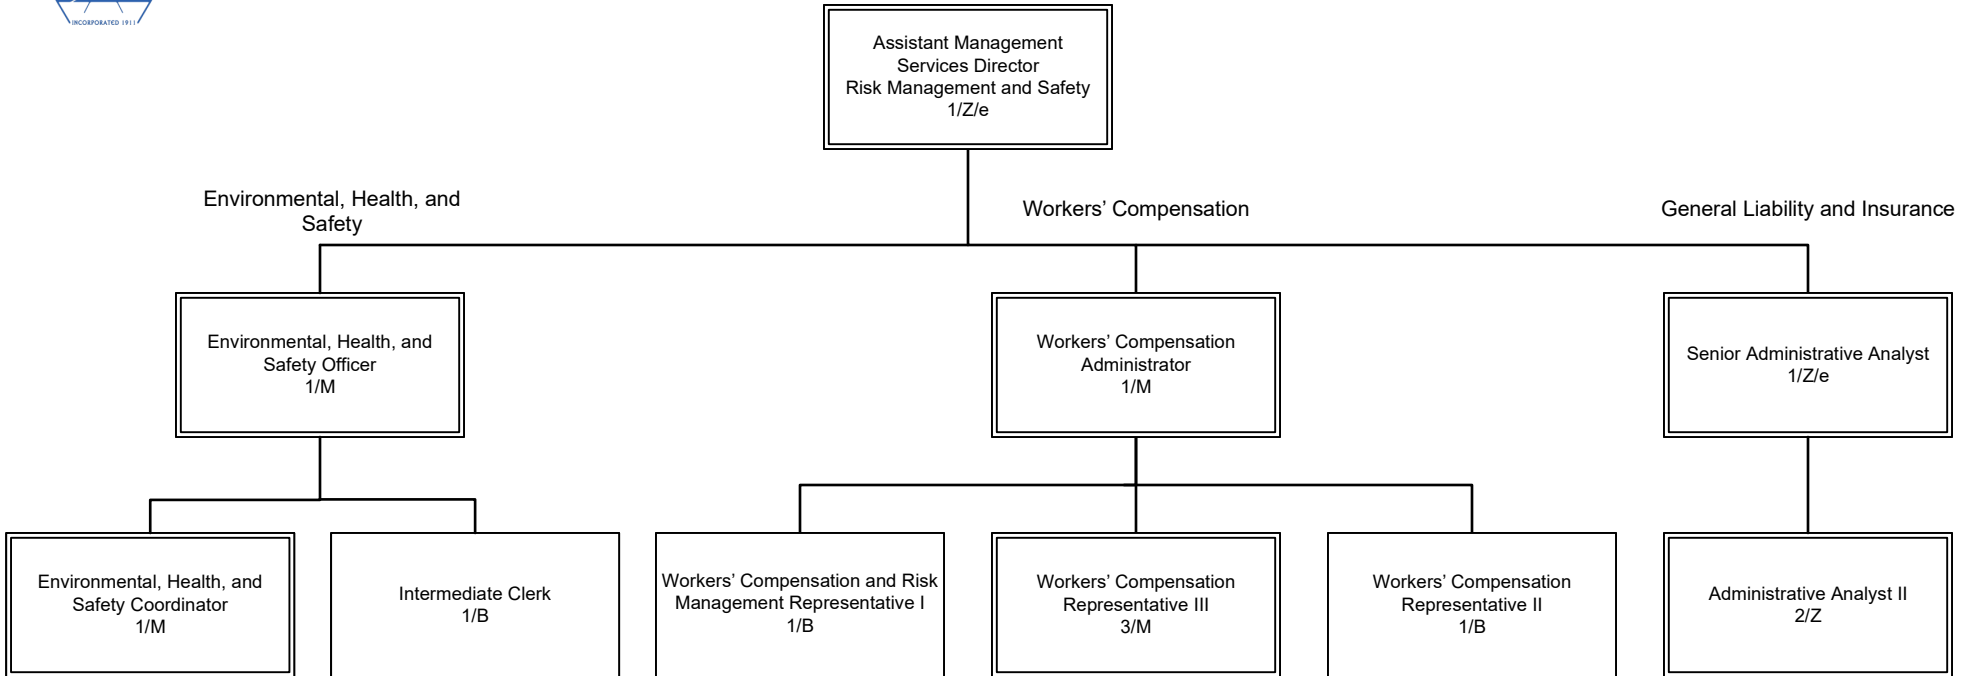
INCORPORATED 1911

Assistant Management Services Director Risk Management and Safety 1/Z/e

Environmental, Health, and Safety

Workers' Compensation

General Liability and Insurance

Environmental, Health, and Safety Officer 1/M

Workers' Compensation Administrator 1/M

Senior Administrative Analyst 1/Z/e

Environmental, Health, and Safety Coordinator 1/M

Intermediate Clerk 1/B

Workers' Compensation and Risk Management Representative I 1/B

Workers' Compensation Representative III 3/M

Workers' Compensation Representative II 1/B

Administrative Analyst II 2/Z